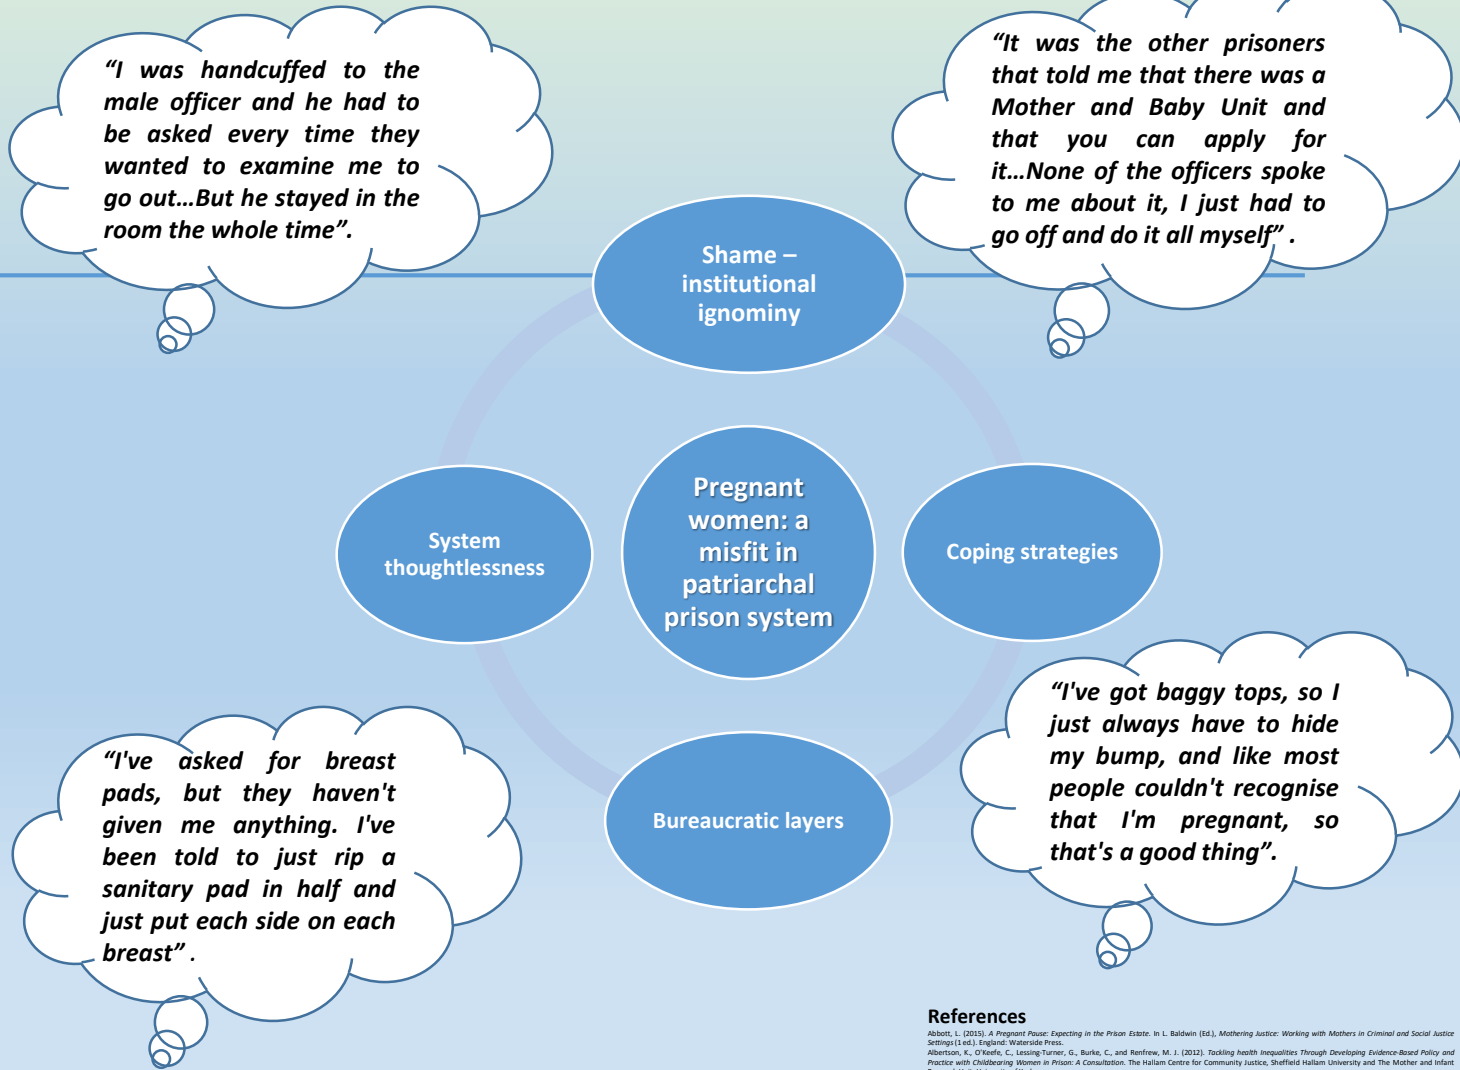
"I was handcuffed to the male officer and he had to be asked every time they wanted to examine me to go out…But he stayed in the room the whole time".

"It was the other prisoners that told me that there was a Mother and Baby Unit and that you can apply for it…None of the officers spoke to me about it, I just had to go off and do it all myself".

Shame – institutional ignominy

System thoughtlessness

Pregnant women: a misfit in patriarchal prison system

Coping strategies

Bureaucratic layers

"I've asked for breast pads, but they haven't given me anything. I've been told to just rip a sanitary pad in half and just put each side on each breast".

"I've got baggy tops, so I just always have to hide my bump, and like most people couldn't recognise that I'm pregnant, so that's a good thing".

References

Abbott, L. (2015). A Pregnant Pause: Expecting in the Prison Estate. In L. Baldwin (Ed.), Mothering Justice: Working with Mothers in Criminal and Social Justice Settings (1 ed.). England: Waterside Press.

Albertson, K., O'Keefe, C., Lessing-Turner, G., Burke, C., and Renfrew, M. J. (2012). Tackling health inequalities Through Developing Evidence-Based Policy and Practice with Childbearing Women in Prison: A Consultation. The Hallam Centre for Community Justice, Sheffield Hallam University and The Mother and Infant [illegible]